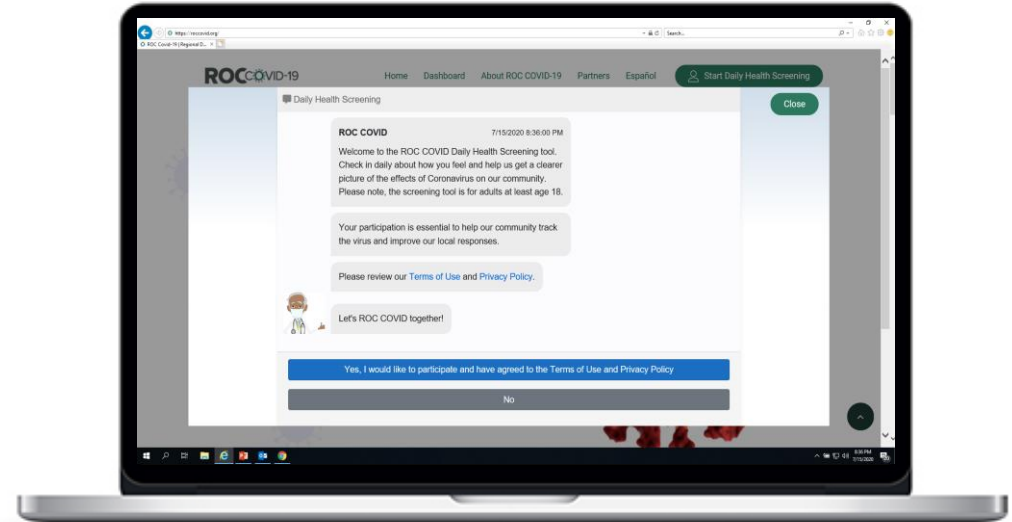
https://roccovid.org/

Search...

ROC Covid-19 | Regional D... ×

ROCCOVID-19

Home Dashboard About ROC COVID-19 Partners Español Start Daily Health Screening

Daily Health Screening

Close

ROC COVID 7/15/2020 8:36:00 PM

Welcome to the ROC COVID Daily Health Screening tool. Check in daily about how you feel and help us get a clearer picture of the effects of Coronavirus on our community. Please note, the screening tool is for adults at least age 18.

Your participation is essential to help our community track the virus and improve our local responses.

Please review our Terms of Use and Privacy Policy.

Let's ROC COVID together!

Yes, I would like to participate and have agreed to the Terms of Use and Privacy Policy

No

8:36 PM
7/15/2020